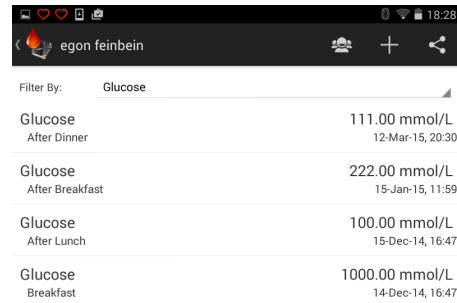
18:28

egon feinbein

Filter By: Glucose

Glucose
After Dinner
111.00 mmol/L
12-Mar-15, 20:30

Glucose
After Breakfast
222.00 mmol/L
15-Jan-15, 11:59

Glucose
After Lunch
100.00 mmol/L
15-Dec-14, 16:47

Glucose
Breakfast
1000.00 mmol/L
14-Dec-14, 16:47